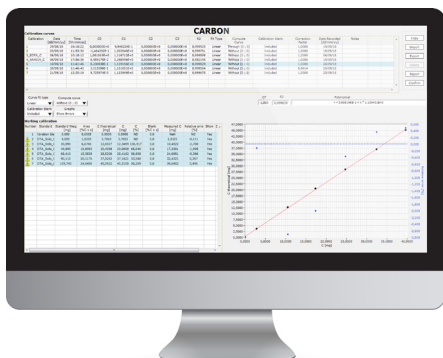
CARBON

Calibration curves

Curve fit type
Linear

Compute curve
Without (0 ; 0)

Calibration blank
Included

Graphs
Show errors

Working calibration

Close
Select
Report
Export
Update

Polynomial
y = 0.0248.0959 x + 1.2...

C [mg]